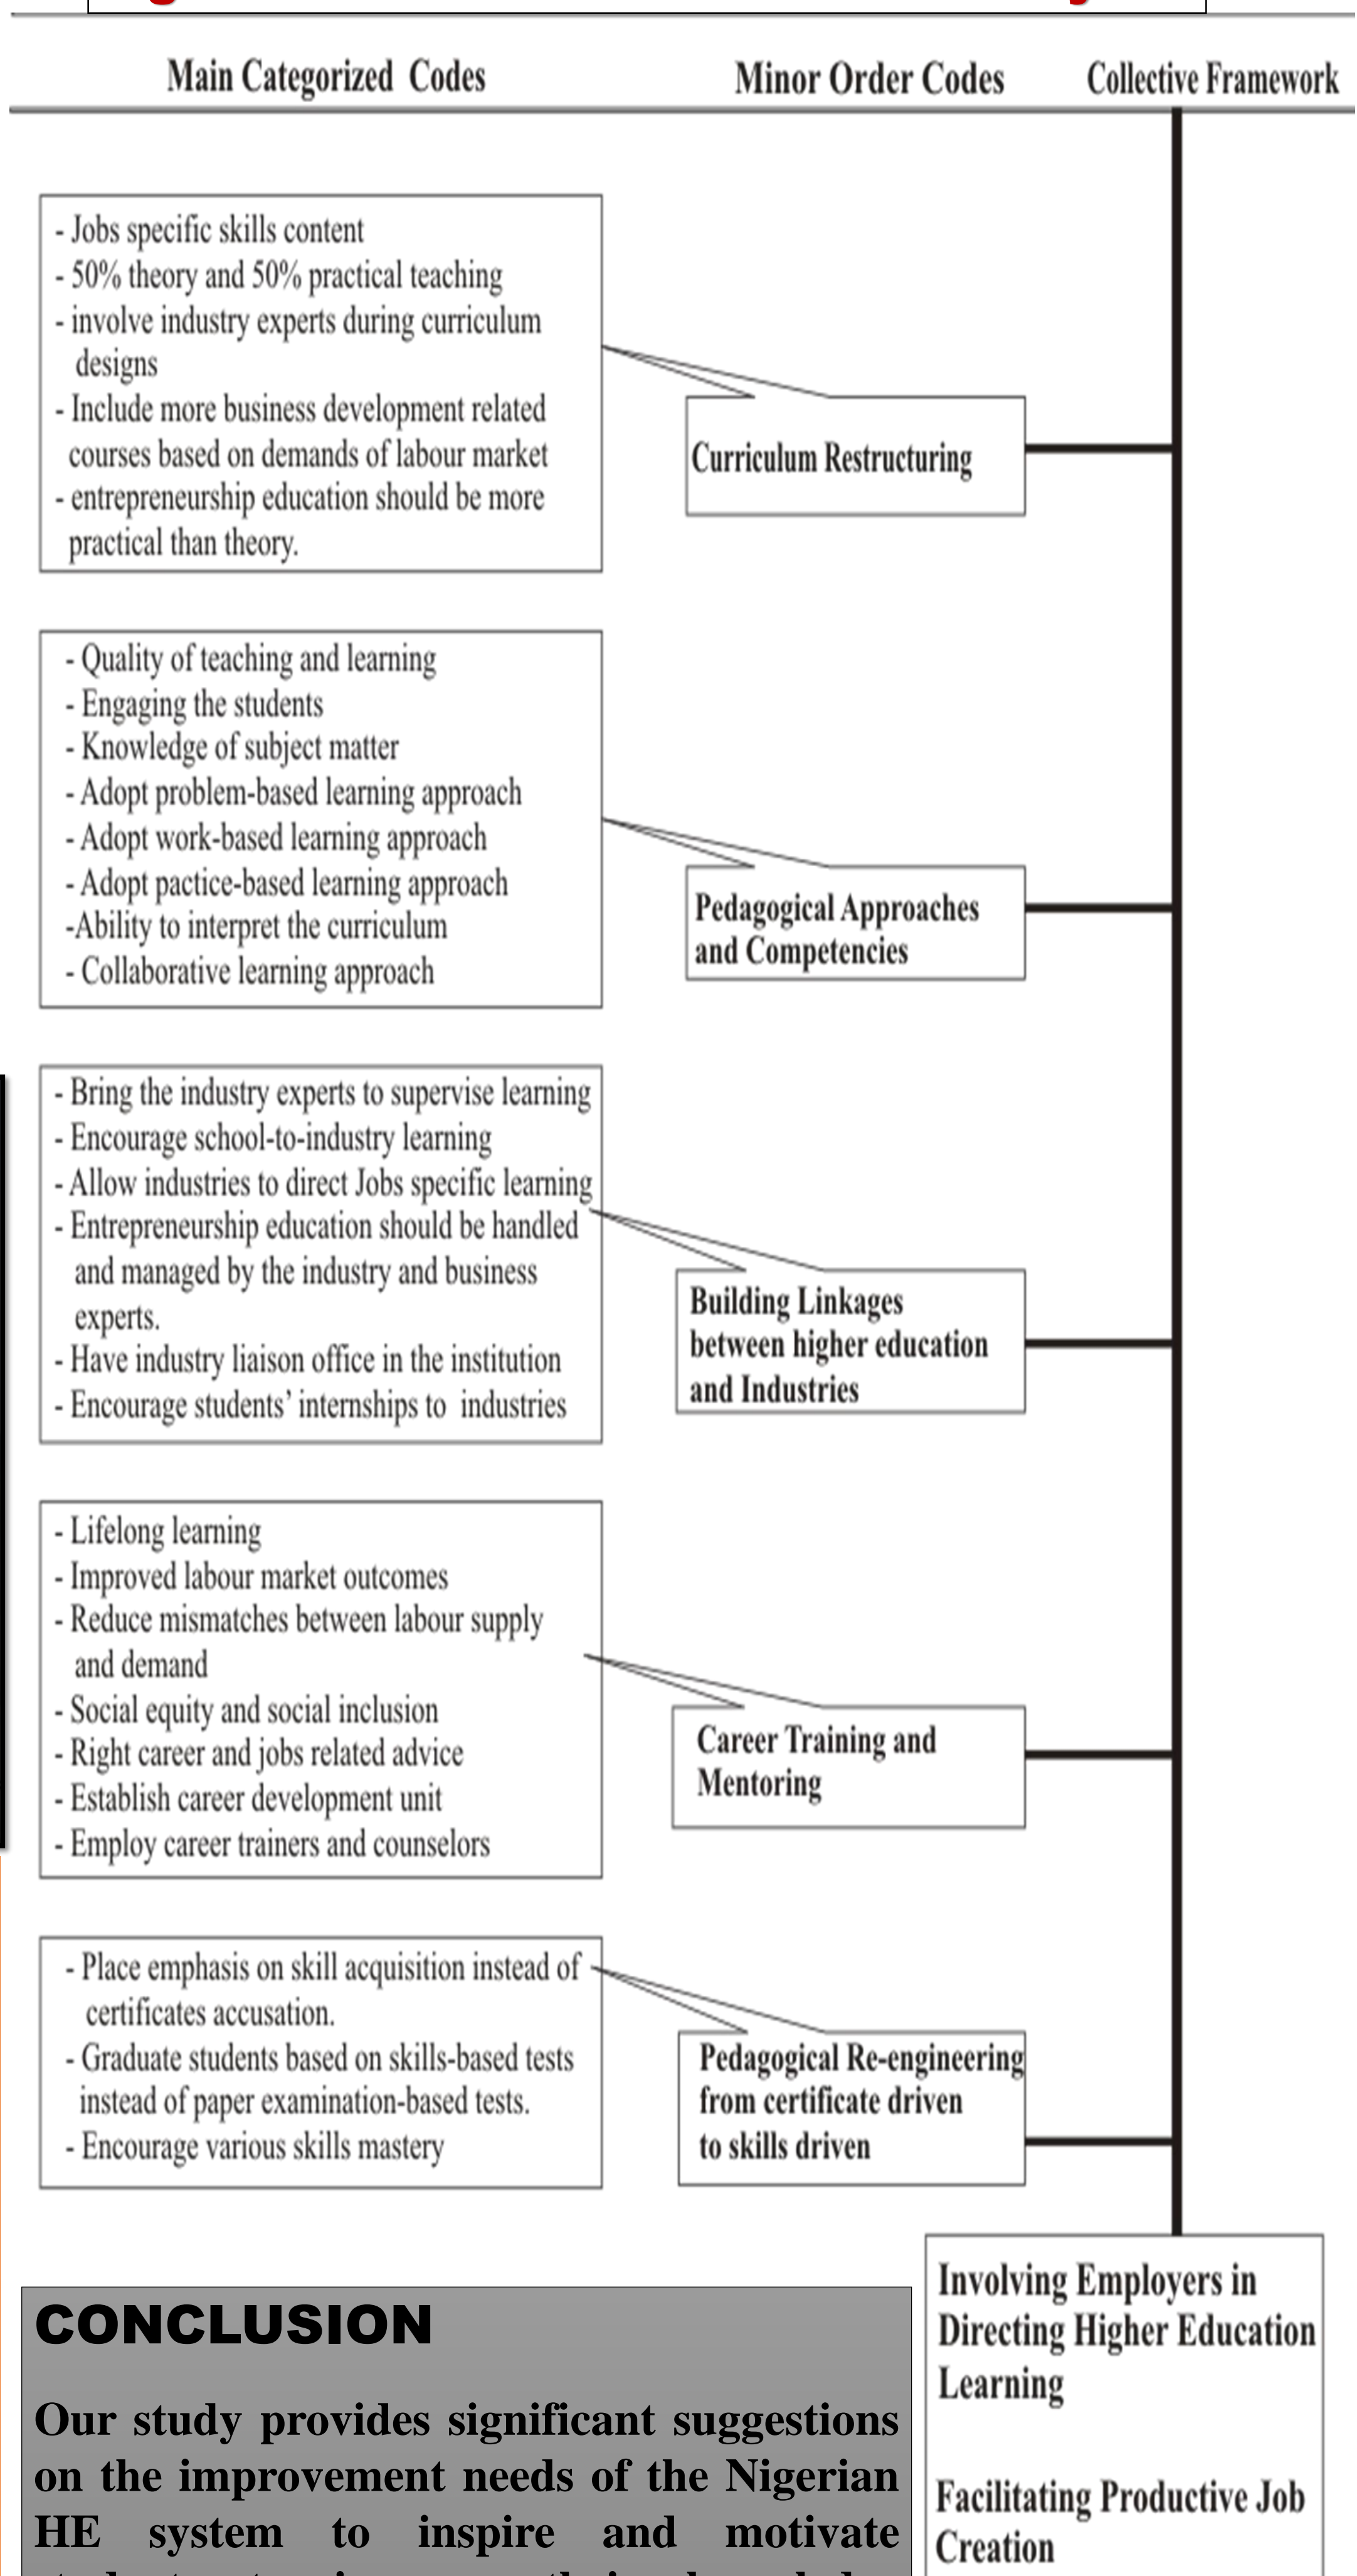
Main Categorized Codes

Minor Order Codes

Collective Framework

- Jobs specific skills content
- 50% theory and 50% practical teaching
- involve industry experts during curriculum designs
- Include more business development related courses based on demands of labour market
- entrepreneurship education should be more practical than theory.

Curriculum Restructuring

- Quality of teaching and learning
- Engaging the students
- Knowledge of subject matter
- Adopt problem-based learning approach
- Adopt work-based learning approach
- Adopt pactice-based learning approach
-Ability to interpret the curriculum
- Collaborative learning approach

Pedagogical Approaches and Competencies

- Bring the industry experts to supervise learning
- Encourage school-to-industry learning
- Allow industries to direct Jobs specific learning
- Entrepreneurship education should be handled and managed by the industry and business experts.
- Have industry liaison office in the institution
- Encourage students' internships to industries

Building Linkages between higher education and Industries

- Lifelong learning
- Improved labour market outcomes
- Reduce mismatches between labour supply and demand
- Social equity and social inclusion
- Right career and jobs related advice
- Establish career development unit
- Employ career trainers and counselors

Career Training and Mentoring

- Place emphasis on skill acquisition instead of certificates accusation.
- Graduate students based on skills-based tests instead of paper examination-based tests.
- Encourage various skills mastery

Pedagogical Re-engineering from certificate driven to skills driven

Involving Employers in Directing Higher Education Learning

Facilitating Productive Job Creation

CONCLUSION

Our study provides significant suggestions on the improvement needs of the Nigerian HE system to inspire and motivate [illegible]